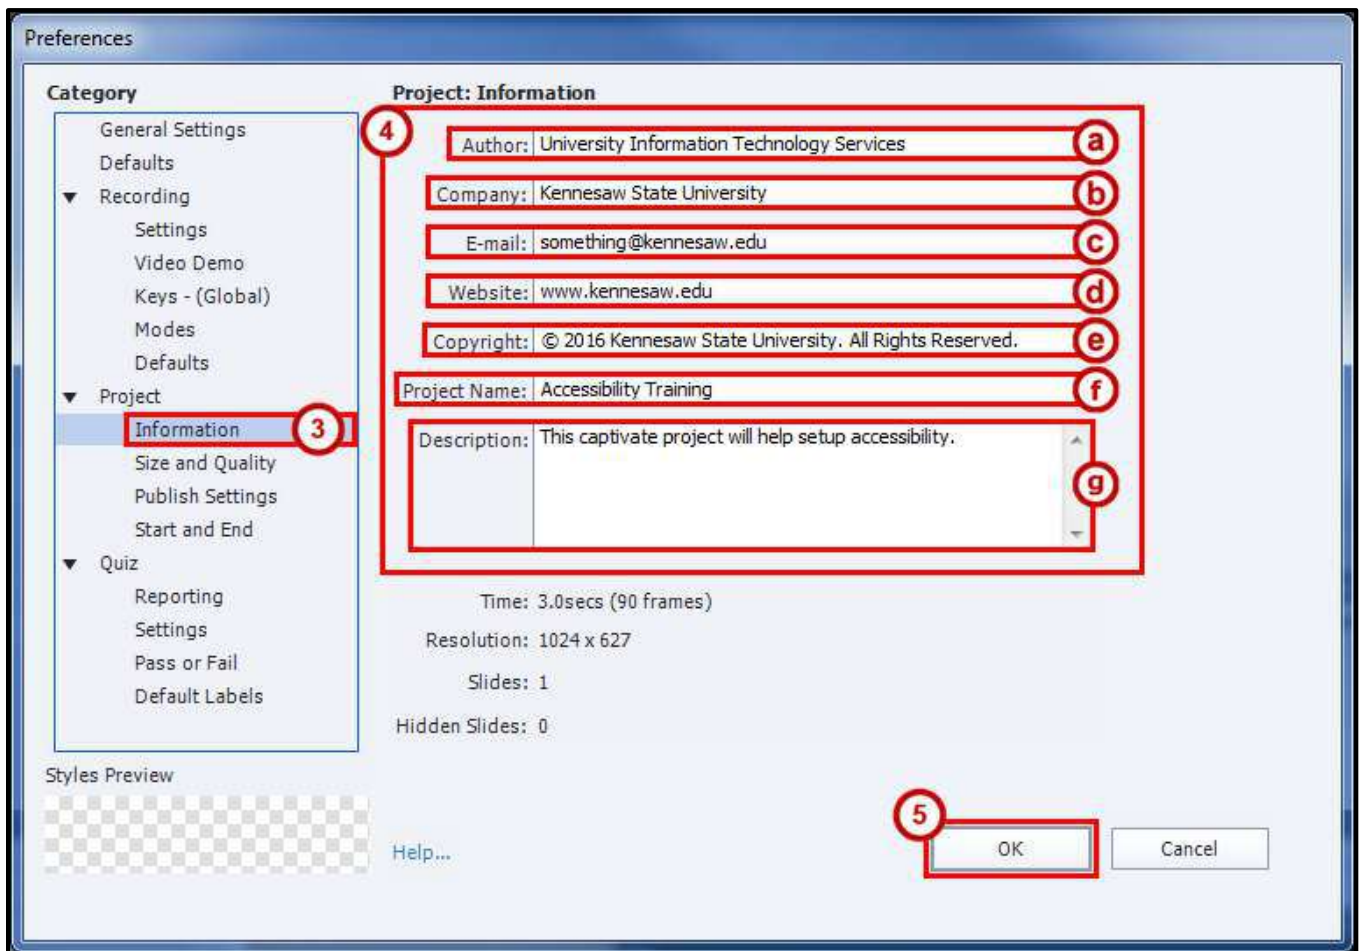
Preferences

Category

General Settings
Defaults
▼ Recording
Settings
Video Demo
Keys - (Global)
Modes
Defaults
▼ Project
Information
Size and Quality
Publish Settings
Start and End
▼ Quiz
Reporting
Settings
Pass or Fail
Default Labels

Styles Preview

3

Project: Information

4

Author: University Information Technology Services a
Company: Kennesaw State University b
E-mail: something@kennesaw.edu c
Website: www.kennesaw.edu d
Copyright: © 2016 Kennesaw State University. All Rights Reserved. e
Project Name: Accessibility Training f
Description: This captivate project will help setup accessibility. g

Time: 3.0secs (90 frames)
Resolution: 1024 x 627
Slides: 1
Hidden Slides: 0

Help...

5

OK
Cancel